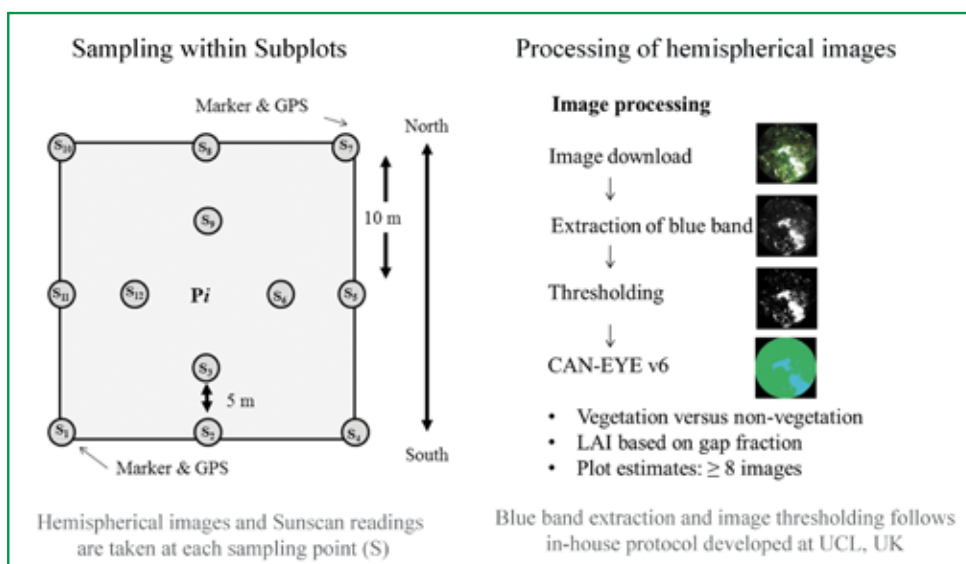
Sampling within Subplots

Marker & GPS

North

$S_{10}$ $S_8$ $S_7$

10 m

$S_9$

$S_{11}$ $S_{12}$ P$i$ $S_6$ $S_5$

$S_3$

5 m

$S_1$ $S_2$ $S_4$

South

Marker & GPS

Hemispherical images and Sunscan readings are taken at each sampling point (S)

Processing of hemispherical images

Image processing

Image download

↓

Extraction of blue band

↓

Thresholding

↓

CAN-EYE v6

• Vegetation versus non-vegetation
• LAI based on gap fraction
• Plot estimates: ≥ 8 images

Blue band extraction and image thresholding follows in-house protocol developed at UCL, UK